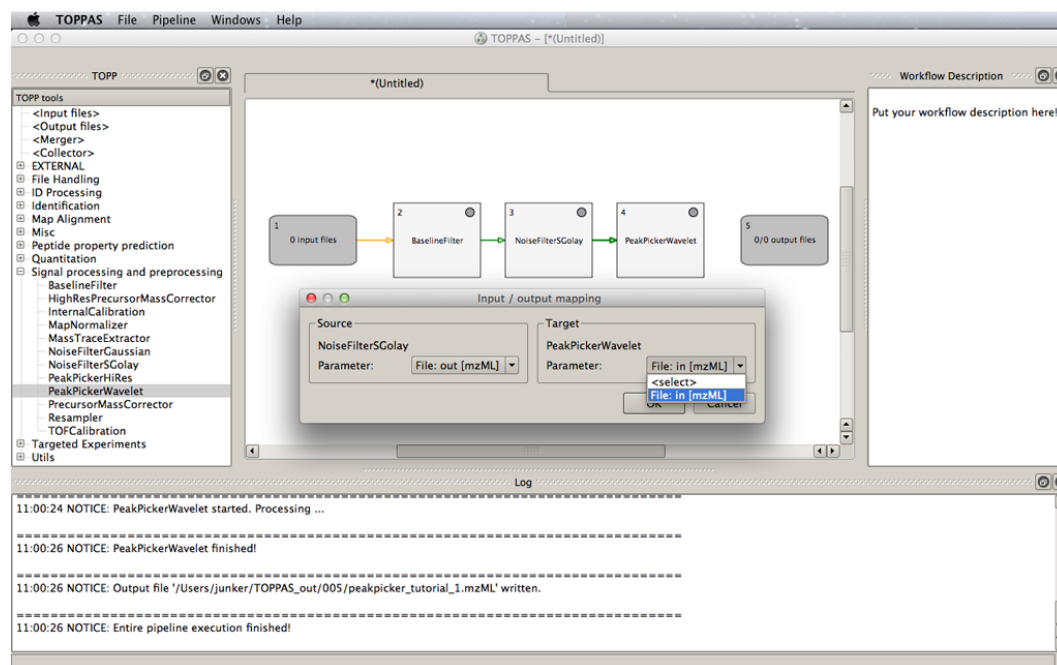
TOPPAS File Pipeline Windows Help

TOPPAS – [*(Untitled)]

TOPP

TOPP tools
<Input files>
<Output files>
<Merger>
<Collector>
EXTERNAL
File Handling
ID Processing
Identification
Map Alignment
Misc
Peptide property prediction
Quantitation
Signal processing and preprocessing
BaselineFilter
HighResPrecursorMassCorrector
InternalCalibration
MapNormalizer
MassTraceExtractor
NoiseFilterGaussian
NoiseFilterSGolay
PeakPickerHiRes
PeakPickerWavelet
PrecursorMassCorrector
Resampler
TOFCalibration
Targeted Experiments
Utils

*(Untitled)

1
0 input files

2
BaselineFilter

3
NoiseFilterSGolay

4
PeakPickerWavelet

5
0/0 output files

Input / output mapping

Source
NoiseFilterSGolay
Parameter: File: out [mzML]

Target
PeakPickerWavelet
Parameter: File: in [mzML]
<select>
File: in [mzML]

OK Cancel

Workflow Description

Put your workflow description here!

Log

11:00:24 NOTICE: PeakPickerWavelet started. Processing ...

11:00:26 NOTICE: PeakPickerWavelet finished!

11:00:26 NOTICE: Output file '/Users/junker/TOPPAS_out/005/peakpicker_tutorial_1.mzML' written.

11:00:26 NOTICE: Entire pipeline execution finished!